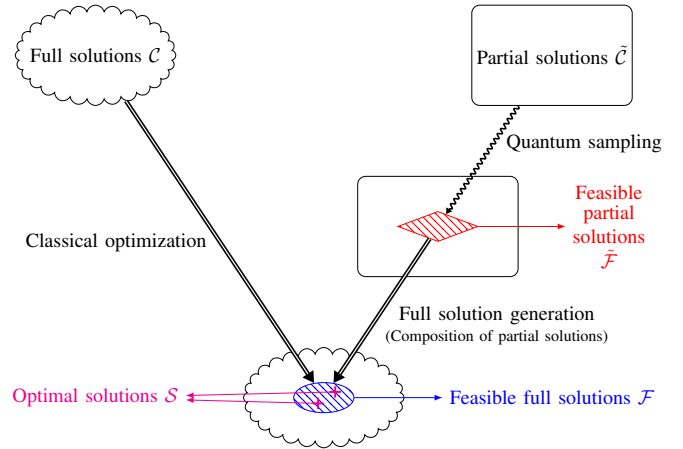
Full solutions $\mathcal{C}$

Partial solutions $\tilde{\mathcal{C}}$

Quantum sampling

Classical optimization

Feasible partial solutions $\tilde{\mathcal{F}}$

Full solution generation
(Composition of partial solutions)

Optimal solutions $\mathcal{S}$

Feasible full solutions $\mathcal{F}$